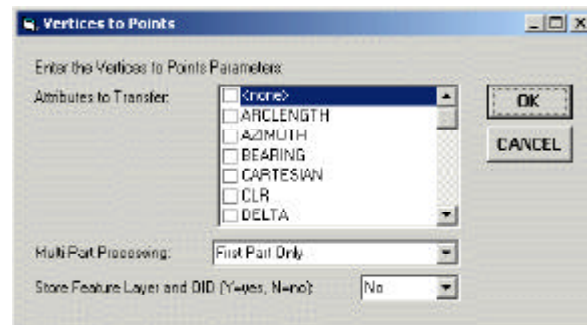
Vertices to Points

Enter the Vertices to Points Parameters:

Attributes to Transfer:

<none>
ARCLENGTH
AZIMUTH
BEARING
CARTESIAN
CLR
DELTA

OK

CANCEL

Multi Part Processing: First Part Only

Store Feature Layer and OID (Y=yes, N=no): No